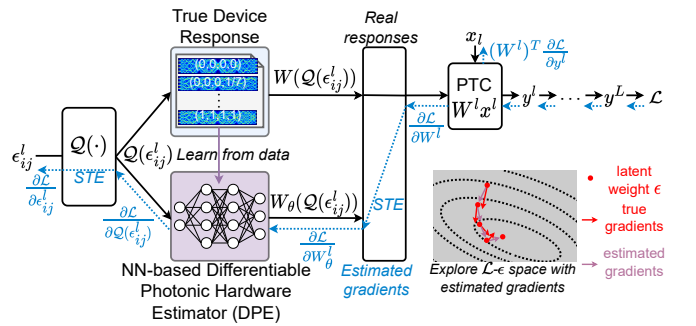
True Device Response

(0,0,0,0)

(0,0,0,1/7)

⋮

(1,1,1,1)

$W(\mathcal{Q}(\epsilon_{ij}^l))$

Real responses

$x_l$

$(W^l)^T \frac{\partial \mathcal{L}}{\partial y^l}$

PTC

$W^l x^l$

$y^l$

$\cdots$

$y^L$

$\mathcal{L}$

$\epsilon_{ij}^l$

$\mathcal{Q}(\cdot)$

STE

$\mathcal{Q}(\epsilon_{ij}^l)$

Learn from data

$\frac{\partial \mathcal{L}}{\partial W^l}$

$\frac{\partial \mathcal{L}}{\partial \epsilon_{ij}^l}$

$W_\theta(\mathcal{Q}(\epsilon_{ij}^l))$

STE

$\frac{\partial \mathcal{L}}{\partial \mathcal{Q}(\epsilon_{ij}^l)}$

$\frac{\partial \mathcal{L}}{\partial W_\theta^l}$

latent weight $\epsilon$

true gradients

estimated gradients

Explore $\mathcal{L}$-$\epsilon$ space with estimated gradients

NN-based Differentiable Photonic Hardware Estimator (DPE)

Estimated gradients